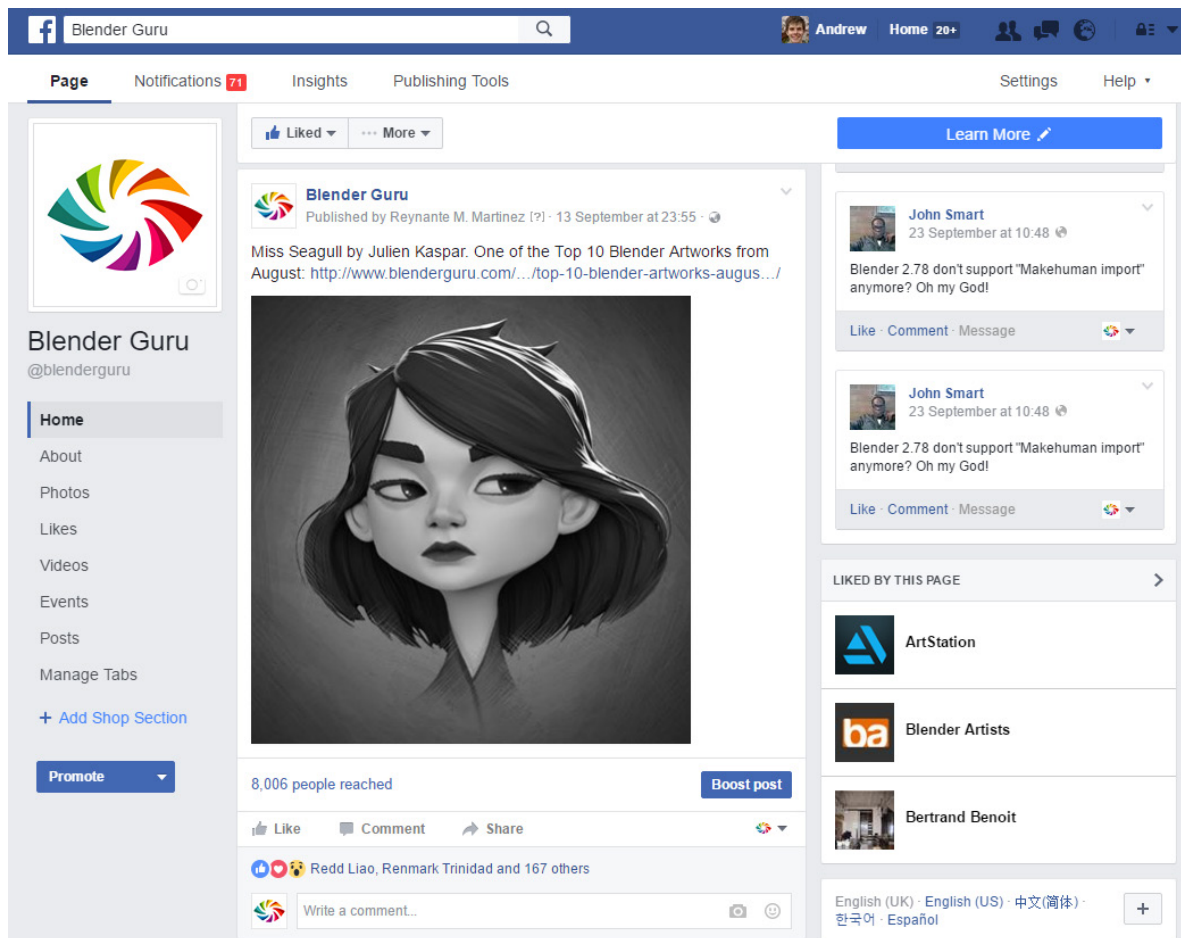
Blender Guru

Andrew Home 20+

Page Notifications 71 Insights Publishing Tools Settings Help

Liked More

Learn More

Blender Guru
@blenderguru

Home
About
Photos
Likes
Videos
Events
Posts
Manage Tabs
+ Add Shop Section

Promote

Blender Guru
Published by Reynante M. Martinez [?] · 13 September at 23:55 ·

Miss Seagull by Julien Kaspar. One of the Top 10 Blender Artworks from August: http://www.blenderguru.com/…/top-10-blender-artworks-augus…/

8,006 people reached

Boost post

Like Comment Share

Redd Liao, Renmark Trinidad and 167 others

Write a comment...

John Smart
23 September at 10:48

Blender 2.78 don't support "Makehuman import" anymore? Oh my God!

Like · Comment · Message

John Smart
23 September at 10:48

Blender 2.78 don't support "Makehuman import" anymore? Oh my God!

Like · Comment · Message

LIKED BY THIS PAGE

ArtStation

ba

Blender Artists

Bertrand Benoit

English (UK) · English (US) · 中文(简体) · 한국어 · Español

+